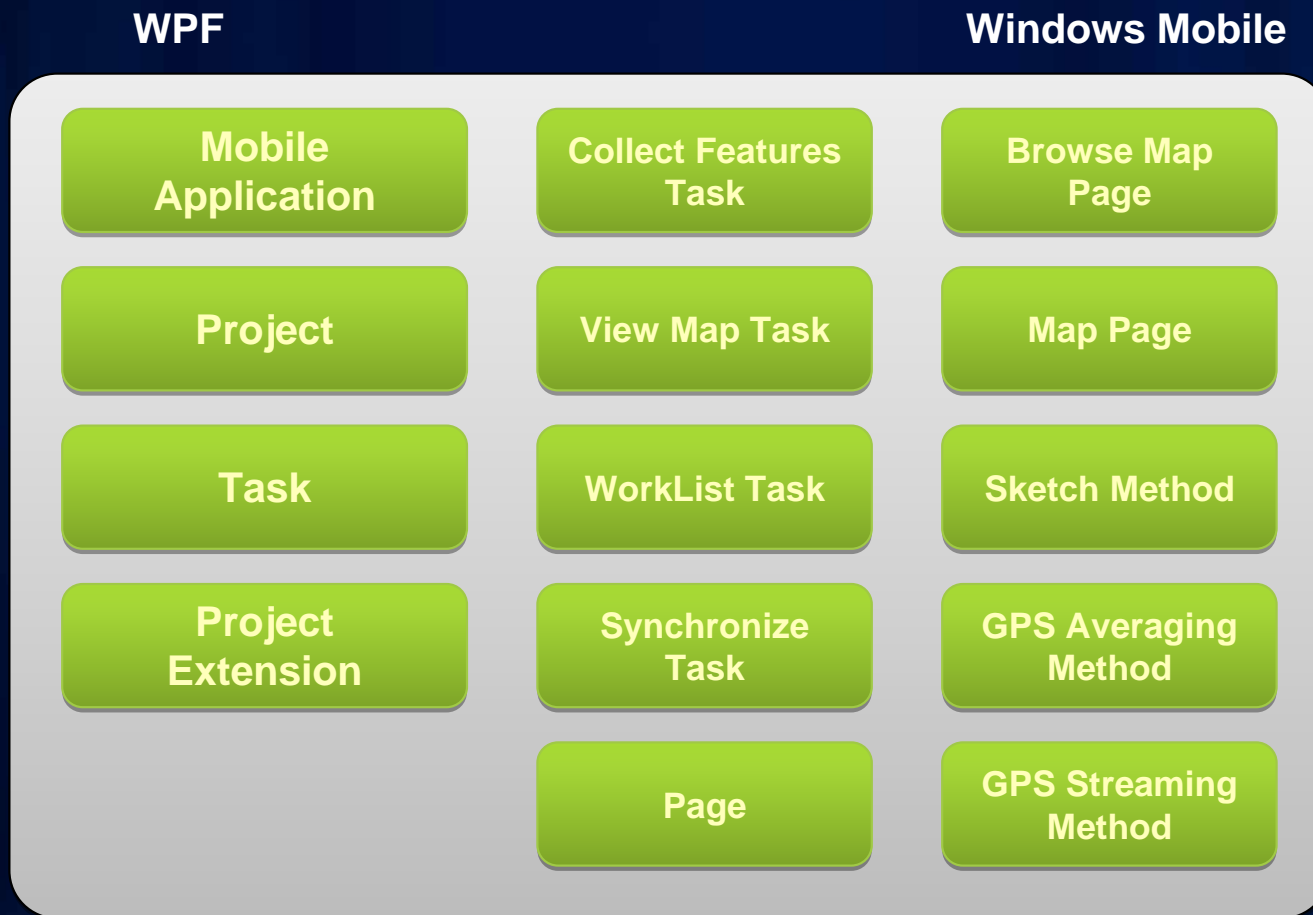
WPF

Windows Mobile

Mobile Application

Project

Task

Project Extension

Collect Features Task

View Map Task

WorkList Task

Synchronize Task

Page

Browse Map Page

Map Page

Sketch Method

GPS Averaging Method

GPS Streaming Method